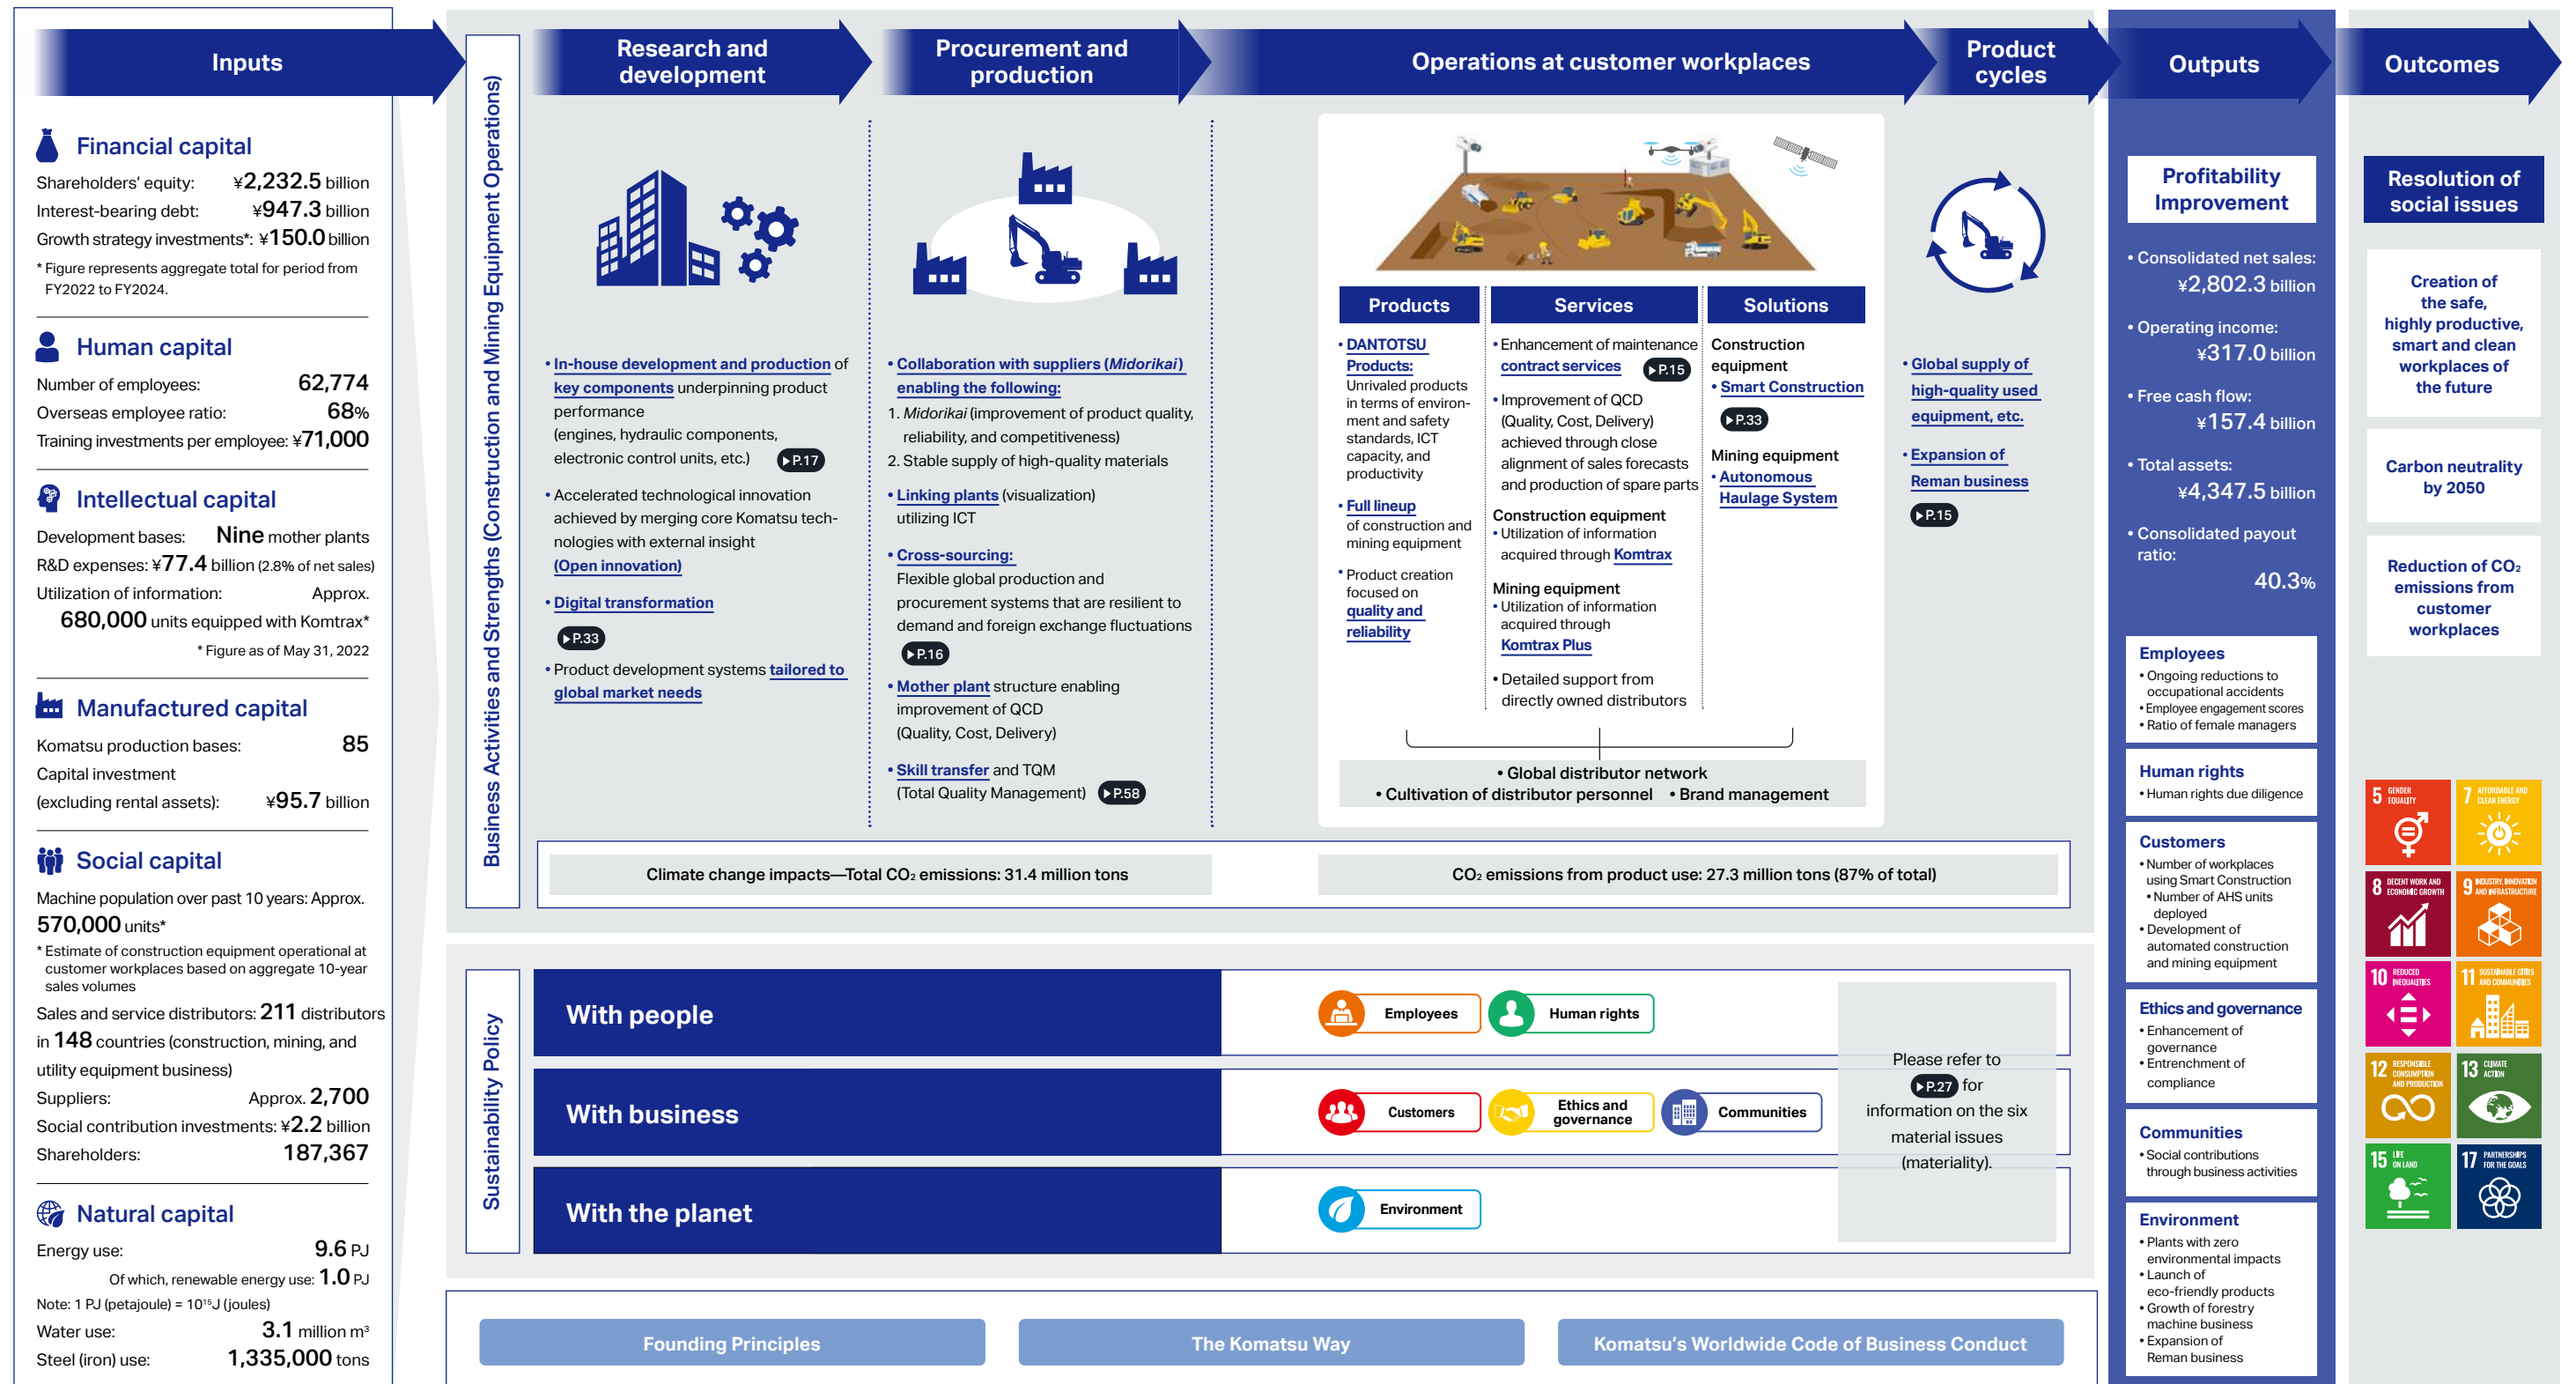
Inputs

Financial capital
Shareholders' equity: ¥2,232.5 billion
Interest-bearing debt: ¥947.3 billion
Growth strategy investments*: ¥150.0 billion
* Figure represents aggregate total for period from FY2022 to FY2024.

Human capital
Number of employees: 62,774
Overseas employee ratio: 68%
Training investments per employee: ¥71,000

Intellectual capital
Development bases: Nine mother plants
R&D expenses: ¥77.4 billion (2.8% of net sales)
Utilization of information: Approx. 680,000 units equipped with Komtrax*
* Figure as of May 31, 2022

Manufactured capital
Komatsu production bases: 85
Capital investment (excluding rental assets): ¥95.7 billion

Social capital
Machine population over past 10 years: Approx. 570,000 units*
* Estimate of construction equipment operational at customer workplaces based on aggregate 10-year sales volumes
Sales and service distributors: 211 distributors in 148 countries (construction, mining, and utility equipment business)
Suppliers: Approx. 2,700
Social contribution investments: ¥2.2 billion
Shareholders: 187,367

Natural capital
Energy use: 9.6 PJ
Of which, renewable energy use: 1.0 PJ
Note: 1 PJ (petajoule) = $10^{15}$J (joules)
Water use: 3.1 million m³
Steel (iron) use: 1,335,000 tons

Business Activities and Strengths (Construction and Mining Equipment Operations)

Research and development
• In-house development and production of key components underpinning product performance (engines, hydraulic components, electronic control units, etc.) P.17
• Accelerated technological innovation achieved by merging core Komatsu technologies with external insight (Open innovation)
• Digital transformation P.33
• Product development systems tailored to global market needs

Procurement and production
• Collaboration with suppliers (Midorikai) enabling the following:
1. Midorikai (improvement of product quality, reliability, and competitiveness)
2. Stable supply of high-quality materials
• Linking plants (visualization) utilizing ICT
• Cross-sourcing: Flexible global production and procurement systems that are resilient to demand and foreign exchange fluctuations P.16
• Mother plant structure enabling improvement of QCD (Quality, Cost, Delivery)
• Skill transfer and TQM (Total Quality Management) P.58

Operations at customer workplaces

Products
• DANTOTSU Products: Unrivaled products in terms of environment and safety standards, ICT capacity, and productivity
• Full lineup of construction and mining equipment
• Product creation focused on quality and reliability

Services
• Enhancement of maintenance contract services P.15
• Improvement of QCD (Quality, Cost, Delivery) achieved through close alignment of sales forecasts and production of spare parts
Construction equipment
• Utilization of information acquired through Komtrax
Mining equipment
• Utilization of information acquired through Komtrax Plus
• Detailed support from directly owned distributors

Solutions
Construction equipment
• Smart Construction P.33
Mining equipment
• Autonomous Haulage System

• Global distributor network
• Cultivation of distributor personnel • Brand management

Product cycles
• Global supply of high-quality used equipment, etc.
• Expansion of Reman business P.15

Climate change impacts—Total $CO_2$ emissions: 31.4 million tons
$CO_2$ emissions from product use: 27.3 million tons (87% of total)

Sustainability Policy
With people
Employees
Human rights
With business
Customers
Ethics and governance
Communities
With the planet
Environment
Please refer to P.27 for information on the six material issues (materiality).

Founding Principles
The Komatsu Way
Komatsu's Worldwide Code of Business Conduct

Outputs
Profitability Improvement
• Consolidated net sales: ¥2,802.3 billion
• Operating income: ¥317.0 billion
• Free cash flow: ¥157.4 billion
• Total assets: ¥4,347.5 billion
• Consolidated payout ratio: 40.3%

Employees
• Ongoing reductions to occupational accidents
• Employee engagement scores
• Ratio of female managers
Human rights
• Human rights due diligence
Customers
• Number of workplaces using Smart Construction
• Number of AHS units deployed
• Development of automated construction and mining equipment
Ethics and governance
• Enhancement of governance
• Entrenchment of compliance
Communities
• Social contributions through business activities
Environment
• Plants with zero environmental impacts
• Launch of eco-friendly products
• Growth of forestry machine business
• Expansion of Reman business

Outcomes
Resolution of social issues
Creation of the safe, highly productive, smart and clean workplaces of the future
Carbon neutrality by 2050
Reduction of $CO_2$ emissions from customer workplaces

5 GENDER EQUALITY
7 AFFORDABLE AND CLEAN ENERGY
8 DECENT WORK AND ECONOMIC GROWTH
9 INDUSTRY, INNOVATION AND INFRASTRUCTURE
10 REDUCED INEQUALITIES
11 SUSTAINABLE CITIES AND COMMUNITIES
12 RESPONSIBLE CONSUMPTION AND PRODUCTION
13 CLIMATE ACTION
15 LIFE ON LAND
17 PARTNERSHIPS FOR THE GOALS